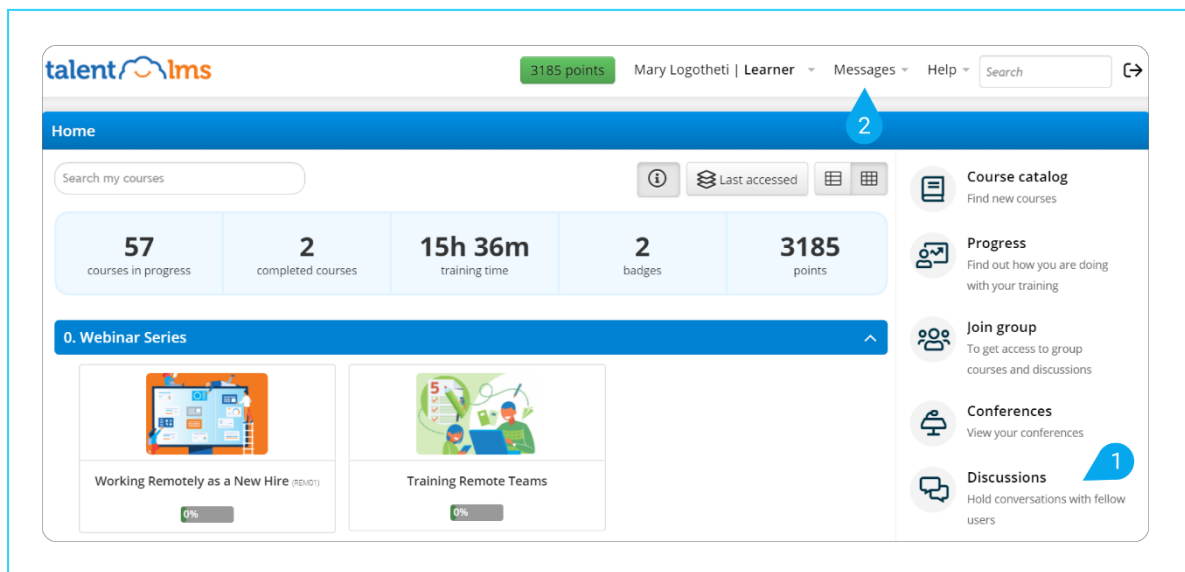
talent lms

3185 points Mary Logotheti | Learner Messages Help Search

2

Home

Search my courses

Last accessed

57
courses in progress

2
completed courses

15h 36m
training time

2
badges

3185
points

0. Webinar Series

Working Remotely as a New Hire (REM01)

0%

5

Training Remote Teams

0%

Course catalog
Find new courses

Progress
Find out how you are doing with your training

Join group
To get access to group courses and discussions

Conferences
View your conferences

1

Discussions
Hold conversations with fellow users